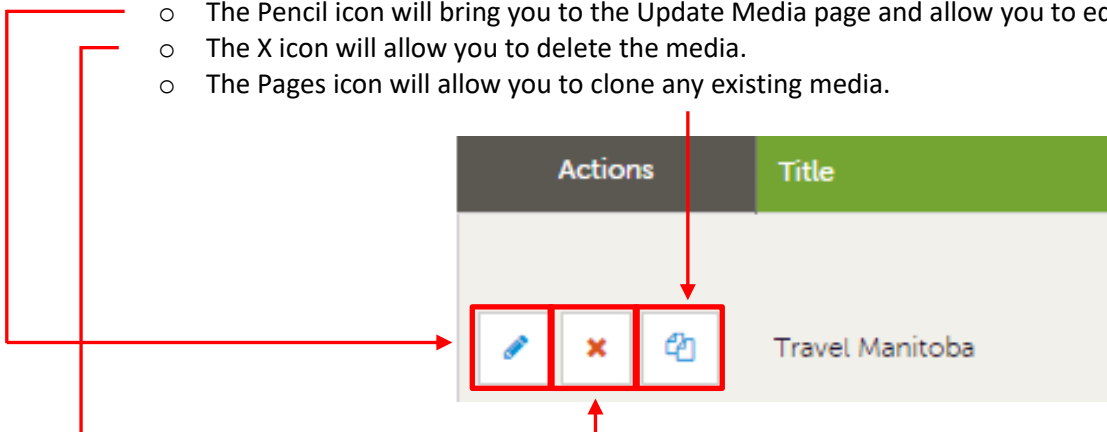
○ The Pencil icon will bring you to the Update Media page and allow you to ed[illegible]
○ The X icon will allow you to delete the media.
○ The Pages icon will allow you to clone any existing media.

| Actions | Title |
|---|---|
| | Travel Manitoba |